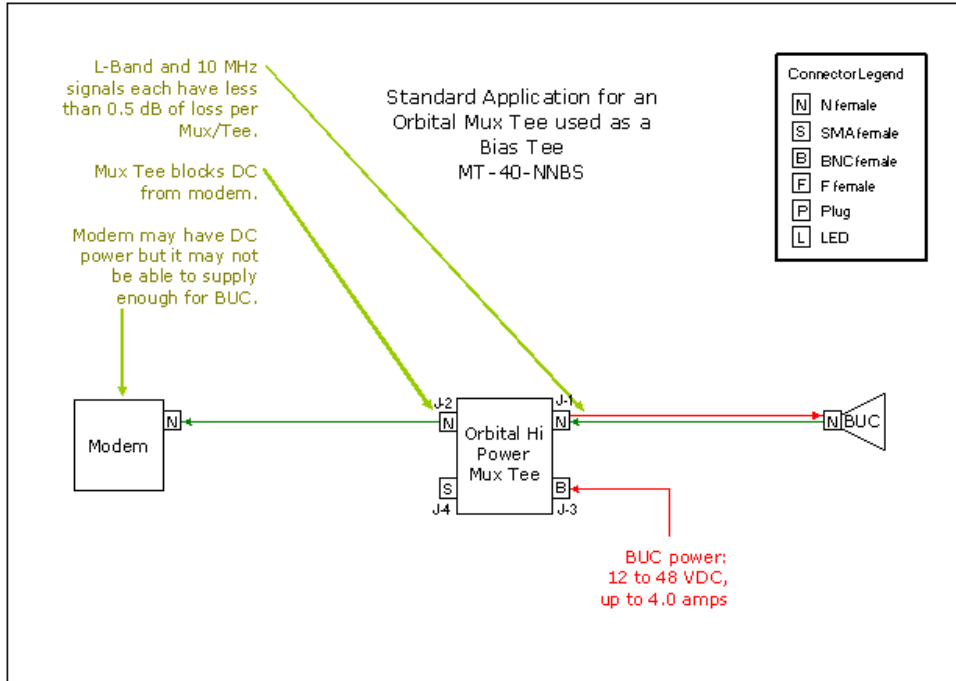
L-Band and 10 MHz signals each have less than 0.5 dB of loss per Mux/Tee.

Mux Tee blocks DC from modem.

Modem may have DC power but it may not be able to supply enough for BUC.

Standard Application for an Orbital Mux Tee used as a Bias Tee
MT-40-NNBS

Connector Legend
N N female
S SMA female
B BNC female
F F female
P Plug
L LED

Modem
N

J-2
N
S
J-4
Orbital Hi Power Mux Tee
J-1
N
B
J-3

N BUC

BUC power:
12 to 48 VDC,
up to 4.0 amps